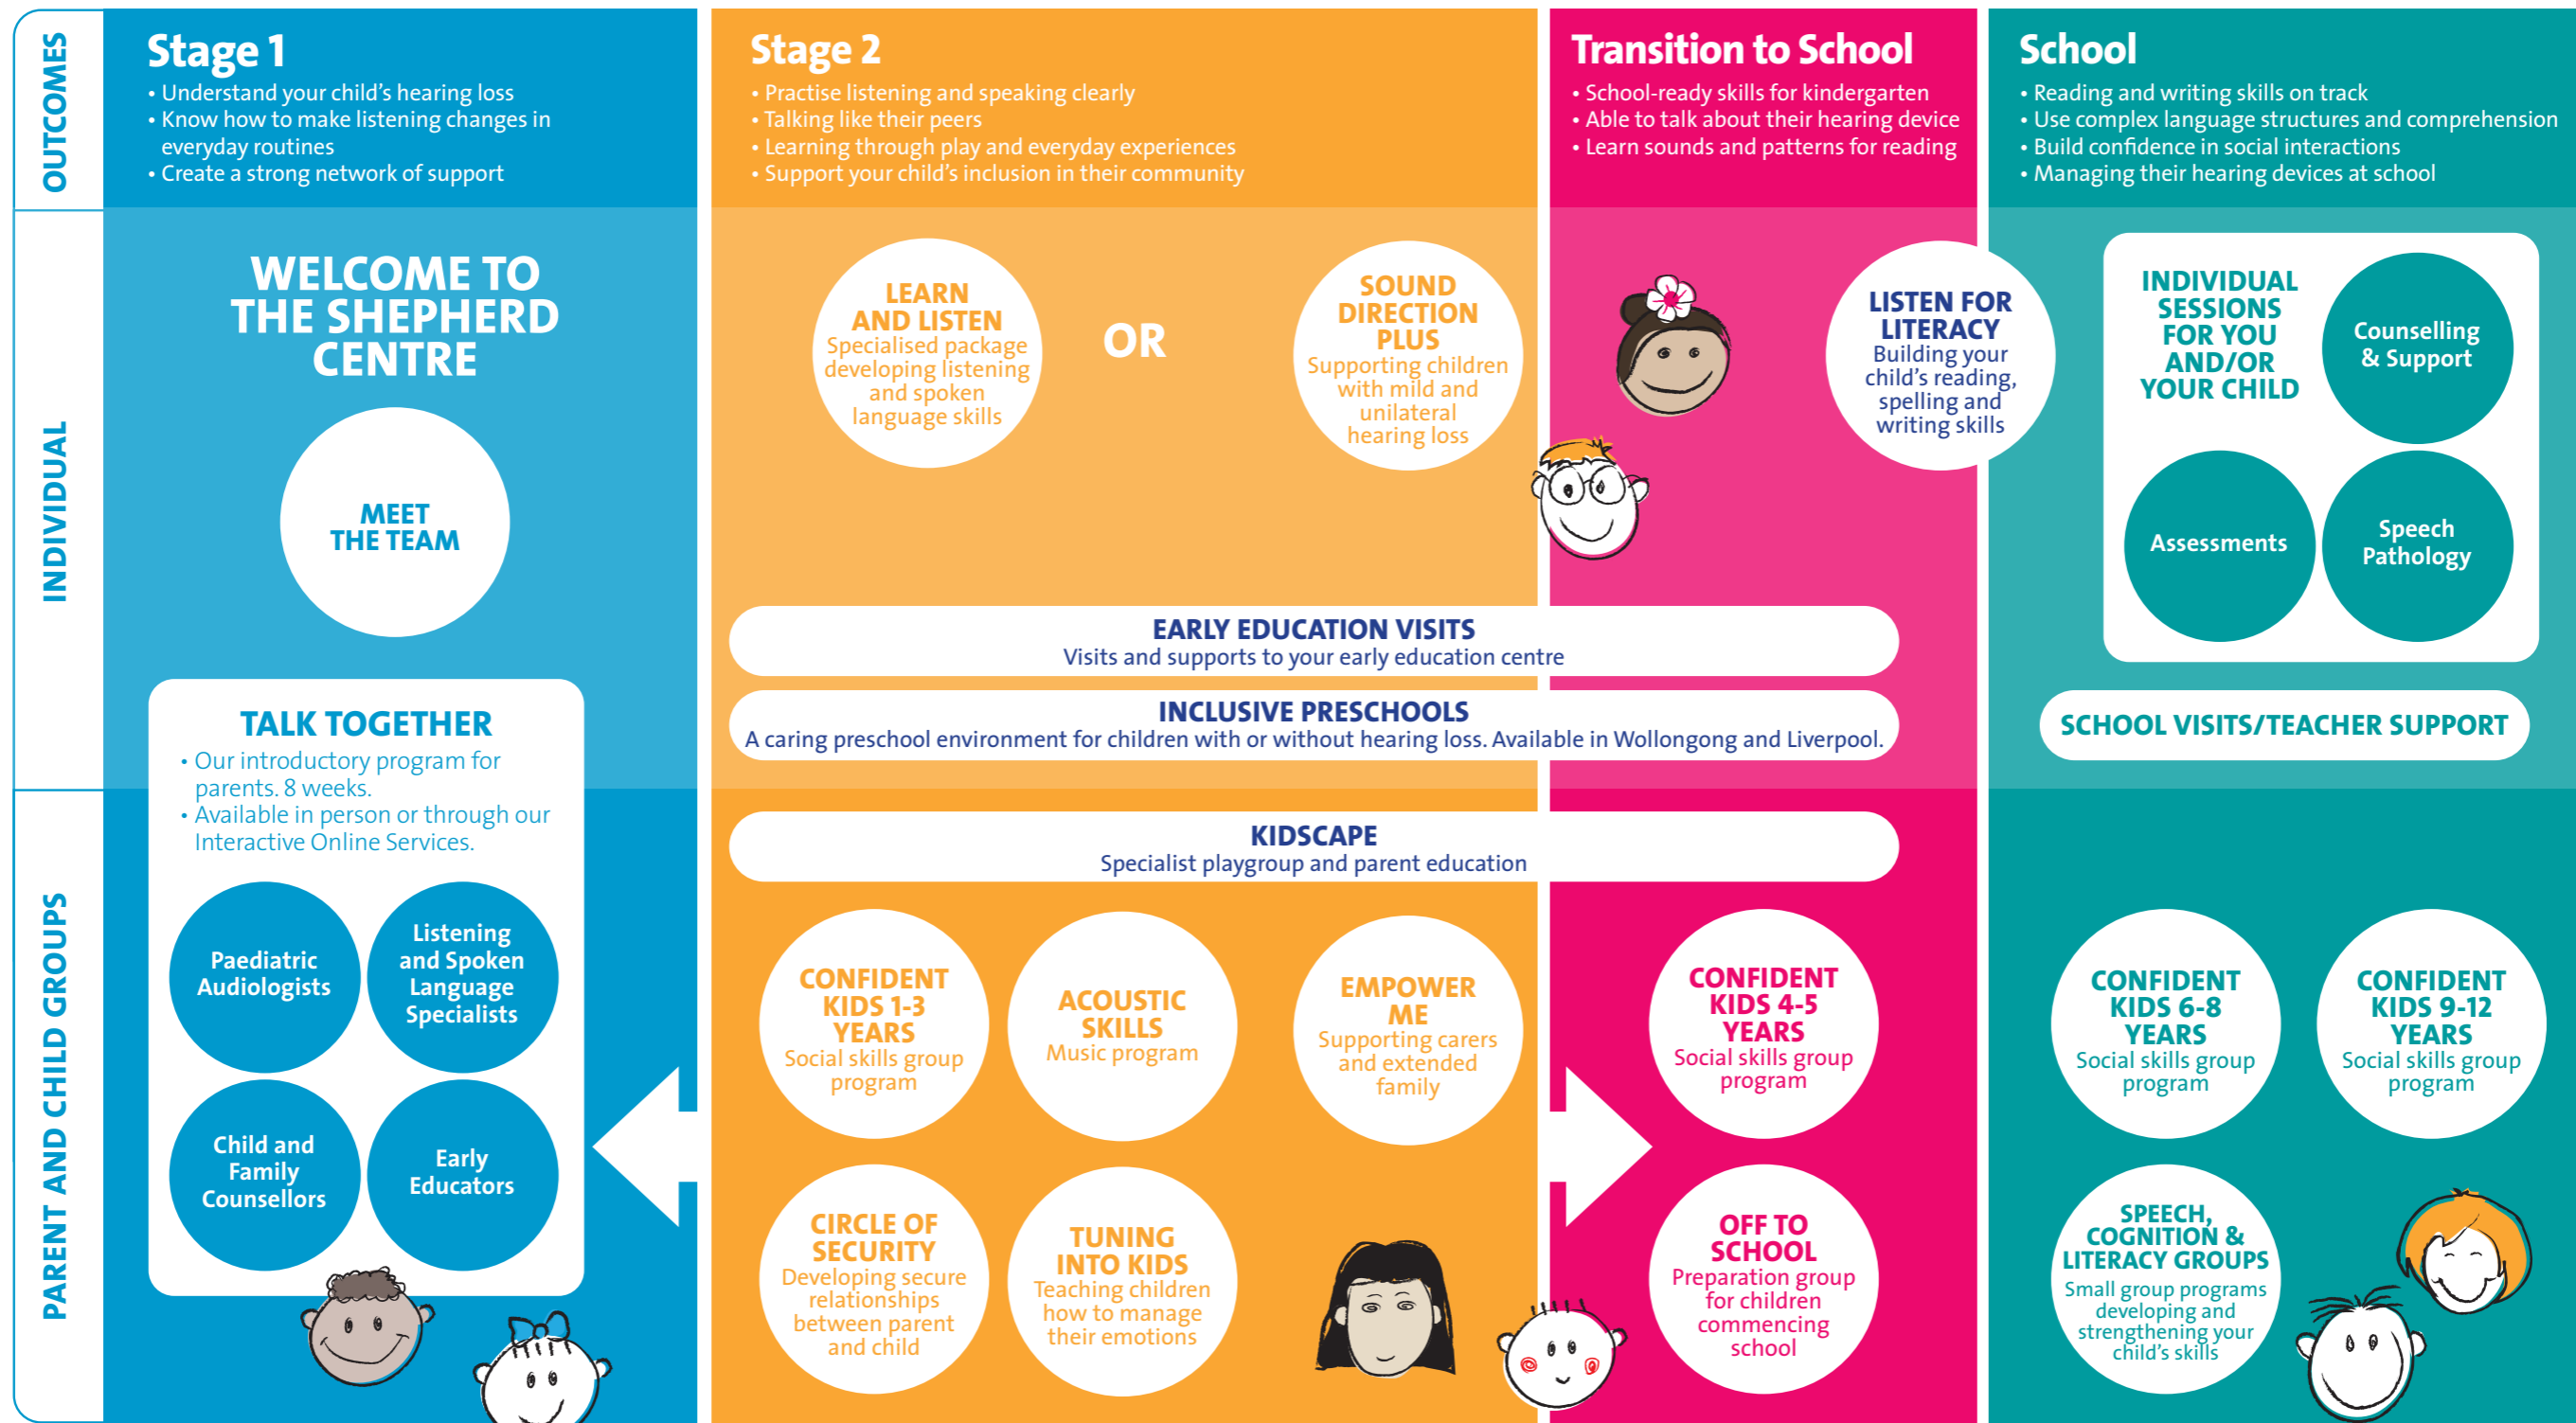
OUTCOMES

Stage 1
• Understand your child's hearing loss
• Know how to make listening changes in everyday routines
• Create a strong network of support

Stage 2
• Practise listening and speaking clearly
• Talking like their peers
• Learning through play and everyday experiences
• Support your child's inclusion in their community

Transition to School
• School-ready skills for kindergarten
• Able to talk about their hearing device
• Learn sounds and patterns for reading

School
• Reading and writing skills on track
• Use complex language structures and comprehension
• Build confidence in social interactions
• Managing their hearing devices at school

INDIVIDUAL

WELCOME TO THE SHEPHERD CENTRE

MEET THE TEAM

LEARN AND LISTEN
Specialised package developing listening and spoken language skills

OR

SOUND DIRECTION PLUS
Supporting children with mild and unilateral hearing loss

LISTEN FOR LITERACY
Building your child's reading, spelling and writing skills

INDIVIDUAL SESSIONS FOR YOU AND/OR YOUR CHILD

Counselling & Support

Assessments

Speech Pathology

EARLY EDUCATION VISITS
Visits and supports to your early education centre

INCLUSIVE PRESCHOOLS
A caring preschool environment for children with or without hearing loss. Available in Wollongong and Liverpool.

SCHOOL VISITS/TEACHER SUPPORT

PARENT AND CHILD GROUPS

TALK TOGETHER
• Our introductory program for parents. 8 weeks.
• Available in person or through our Interactive Online Services.

Paediatric Audiologists

Listening and Spoken Language Specialists

Child and Family Counsellors

Early Educators

KIDSCAPE
Specialist playgroup and parent education

CONFIDENT KIDS 1-3 YEARS
Social skills group program

ACOUSTIC SKILLS
Music program

EMPOWER ME
Supporting carers and extended family

CIRCLE OF SECURITY
Developing secure relationships between parent and child

TUNING INTO KIDS
Teaching children how to manage their emotions

CONFIDENT KIDS 4-5 YEARS
Social skills group program

OFF TO SCHOOL
Preparation group for children commencing school

CONFIDENT KIDS 6-8 YEARS
Social skills group program

CONFIDENT KIDS 9-12 YEARS
Social skills group program

SPEECH, COGNITION & LITERACY GROUPS
Small group programs developing and strengthening your child's skills